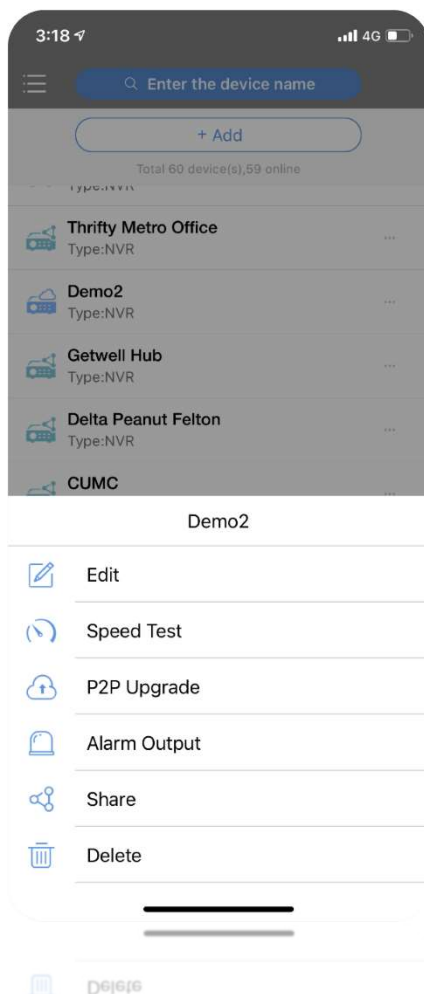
3:18

4G

Enter the device name

+ Add

Total 60 device(s),59 online

Type:NVR

Thrifty Metro Office
Type:NVR

Demo2
Type:NVR

Getwell Hub
Type:NVR

Delta Peanut Felton
Type:NVR

CUMC

Demo2

Edit

Speed Test

P2P Upgrade

Alarm Output

Share

Delete

Delete